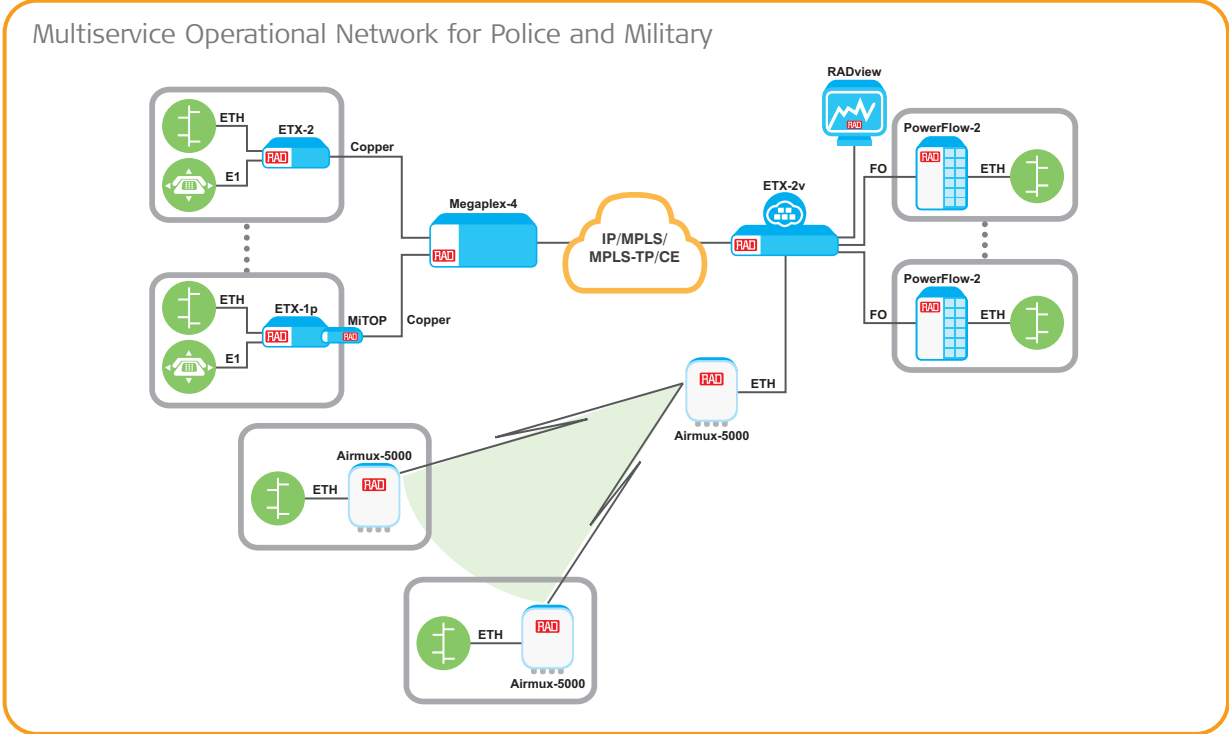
Multiservice Operational Network for Police and Military

ETH
ETX-2
RAD
E1
Copper
Megaplex-4
RAD
IP/MPLS/ MPLS-TP/CE
ETX-2v
RAD
RADview
RAD
PowerFlow-2
RAD
FO
ETH
PowerFlow-2
RAD
FO
ETH
ETH
ETX-1p
RAD
MiTOP
RAD
Copper
E1
RAD
ETH
Airmux-5000
Airmux-5000
RAD
ETH
RAD
ETH
Airmux-5000